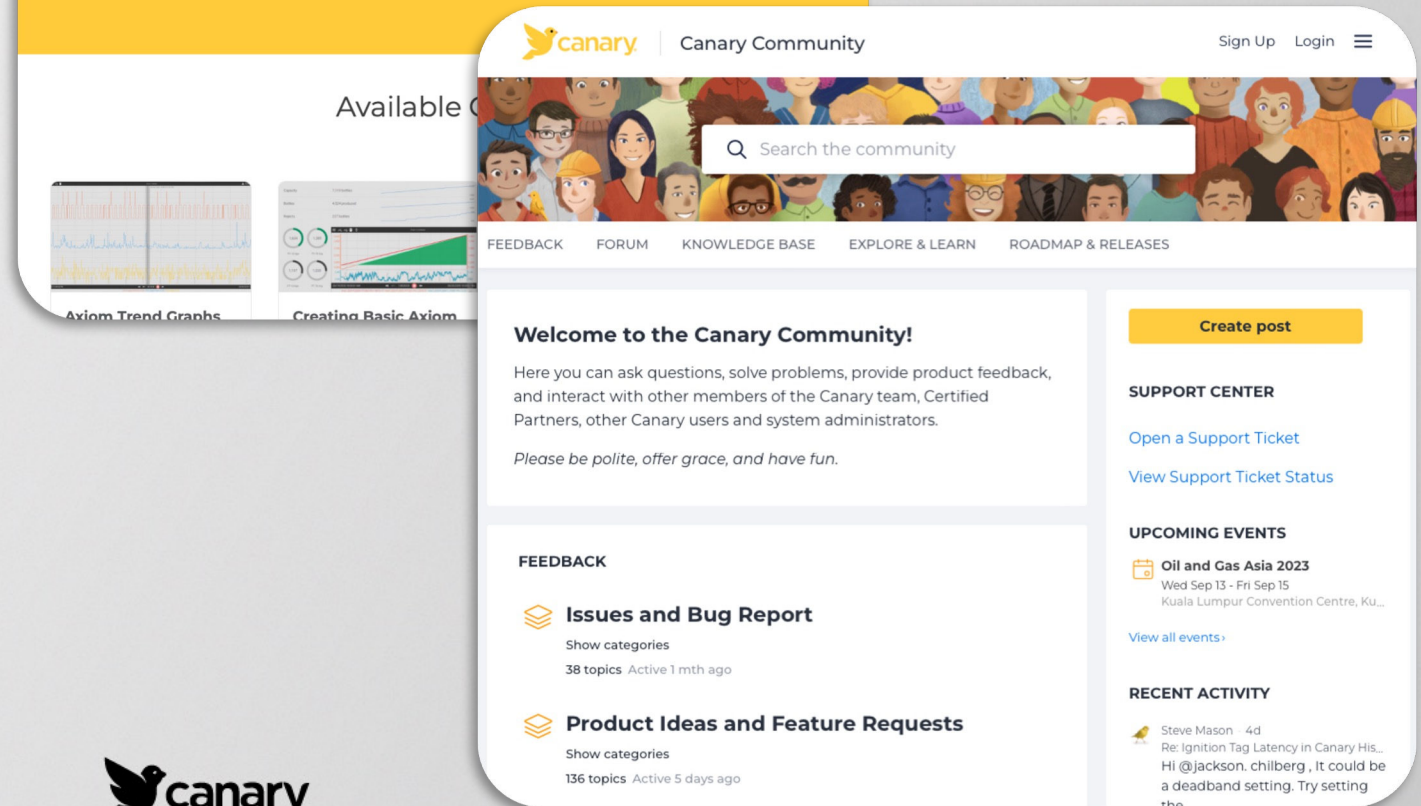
Available C

Axiom Trend Graphs

Creating Basic Axiom

canary

Canary Community

Sign Up Login

Search the community

FEEDBACK FORUM KNOWLEDGE BASE EXPLORE & LEARN ROADMAP & RELEASES

Welcome to the Canary Community!

Here you can ask questions, solve problems, provide product feedback, and interact with other members of the Canary team, Certified Partners, other Canary users and system administrators.

*Please be polite, offer grace, and have fun.*

FEEDBACK

Issues and Bug Report

Show categories

38 topics Active 1 mth ago

Product Ideas and Feature Requests

Show categories

136 topics Active 5 days ago

Create post

SUPPORT CENTER

Open a Support Ticket

View Support Ticket Status

UPCOMING EVENTS

Oil and Gas Asia 2023

Wed Sep 13 - Fri Sep 15

Kuala Lumpur Convention Centre, Ku...

View all events›

RECENT ACTIVITY

Steve Mason · 4d

Re: Ignition Tag Latency in Canary His...

Hi @jackson. chilberg , It could be a deadband setting. Try setting

the

canary